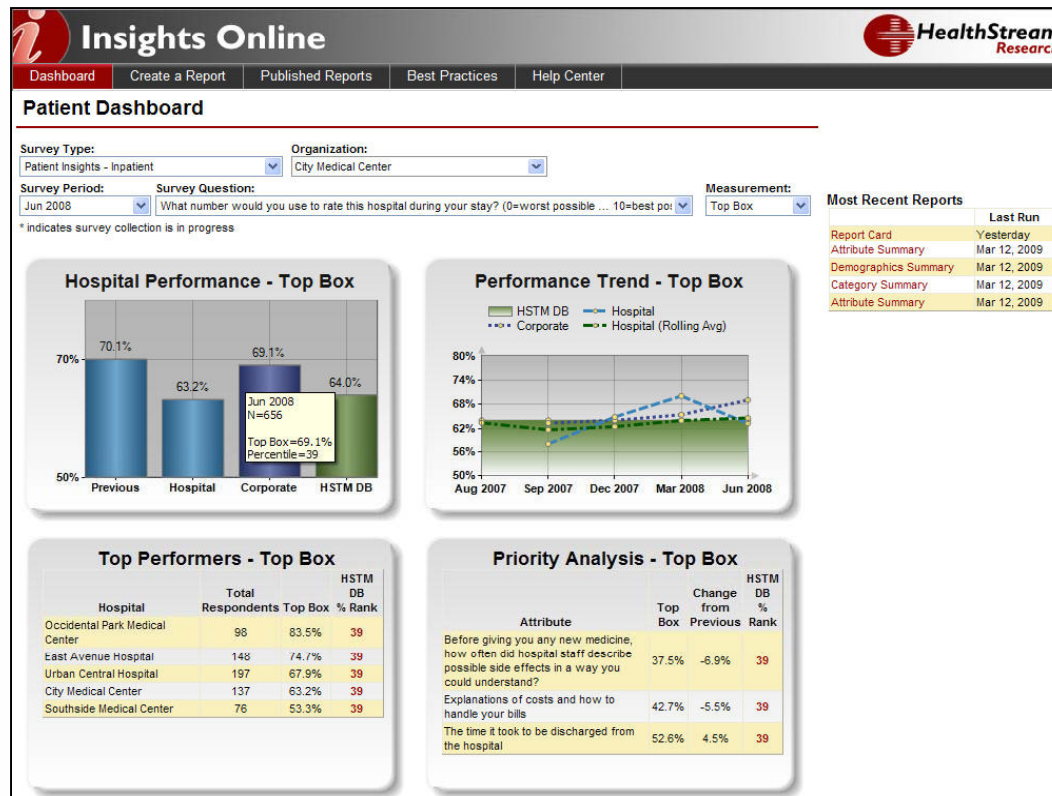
Insights Online

HealthStrean Researc

Dashboard | Create a Report | Published Reports | Best Practices | Help Center

Patient Dashboard

Survey Type: Patient Insights - Inpatient

Organization: City Medical Center

Survey Period: Jun 2008

Survey Question: What number would you use to rate this hospital during your stay? (0=worst possible ... 10=best po:

Measurement: Top Box

* indicates survey collection is in progress

Most Recent Reports

| | Last Run |
|---|---|
| Report Card | Yesterday |
| Attribute Summary | Mar 12, 2009 |
| Demographics Summary | Mar 12, 2009 |
| Category Summary | Mar 12, 2009 |
| Attribute Summary | Mar 12, 2009 |

Hospital Performance - Top Box

70% 50%

70.1% 63.2% 69.1% 64.0%

Jun 2008 N=656 Top Box=69.1% Percentile=39

Previous Hospital Corporate HSTM DB

Performance Trend - Top Box

HSTM DB Hospital Corporate Hospital (Rolling Avg)

80% 74% 68% 62% 56% 50%

Aug 2007 Sep 2007 Dec 2007 Mar 2008 Jun 2008

Top Performers - Top Box

| Hospital | Total Respondents | Top Box | HSTM DB % Rank |
|---|---|---|---|
| Occidental Park Medical Center | 98 | 83.5% | 39 |
| East Avenue Hospital | 148 | 74.7% | 39 |
| Urban Central Hospital | 197 | 67.9% | 39 |
| City Medical Center | 137 | 63.2% | 39 |
| Southside Medical Center | 76 | 53.3% | 39 |

Priority Analysis - Top Box

| Attribute | Top Box | Change from Previous | HSTM DB % Rank |
|---|---|---|---|
| Before giving you any new medicine, how often did hospital staff describe possible side effects in a way you could understand? | 37.5% | -6.9% | 39 |
| Explanations of costs and how to handle your bills | 42.7% | -5.5% | 39 |
| The time it took to be discharged from the hospital | 52.6% | 4.5% | 39 |